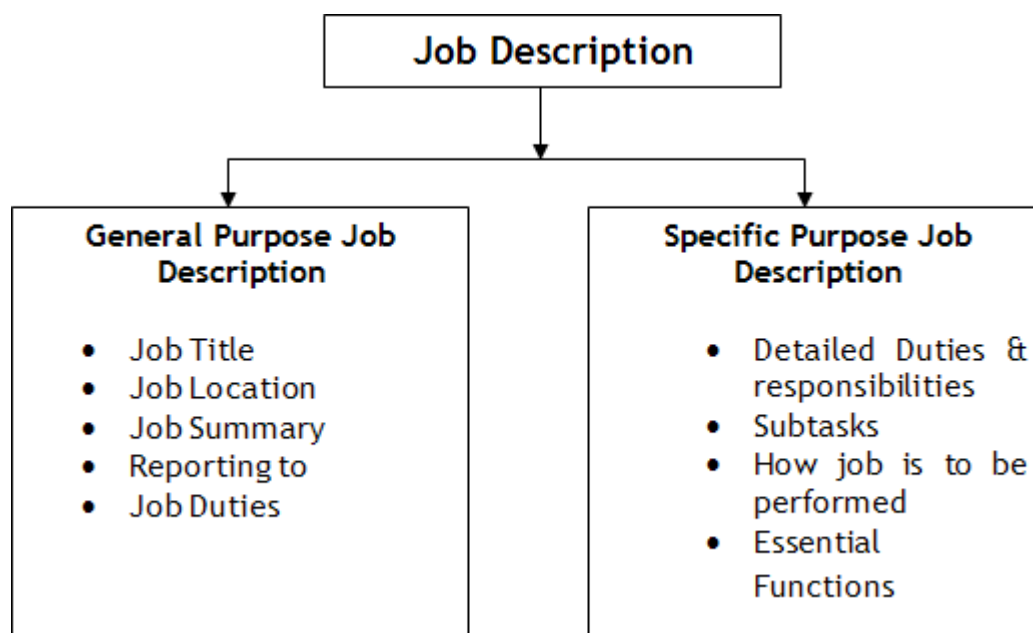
Job Description

General Purpose Job Description

- Job Title
- Job Location
- Job Summary
- Reporting to
- Job Duties

Specific Purpose Job Description

- Detailed Duties & responsibilities
- Subtasks
- How job is to be performed
- Essential Functions